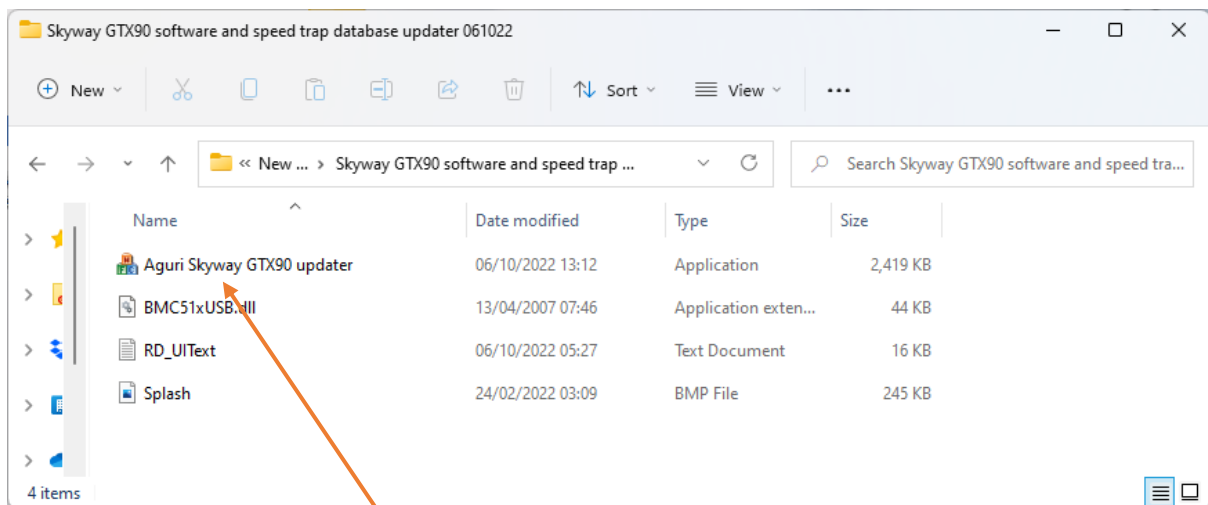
Skyway GTX90 software and speed trap database updater 061022

New Sort View ...

« New ... > Skyway GTX90 software and speed trap ...

Search Skyway GTX90 software and speed tra...

| Name | Date modified | Type | Size |
|---|---|---|---|
| Aguri Skyway GTX90 updater | 06/10/2022 13:12 | Application | 2,419 KB |
| BMC51xUSB.dll | 13/04/2007 07:46 | Application exten... | 44 KB |
| RD_UIText | 06/10/2022 05:27 | Text Document | 16 KB |
| Splash | 24/02/2022 03:09 | BMP File | 245 KB |

4 items